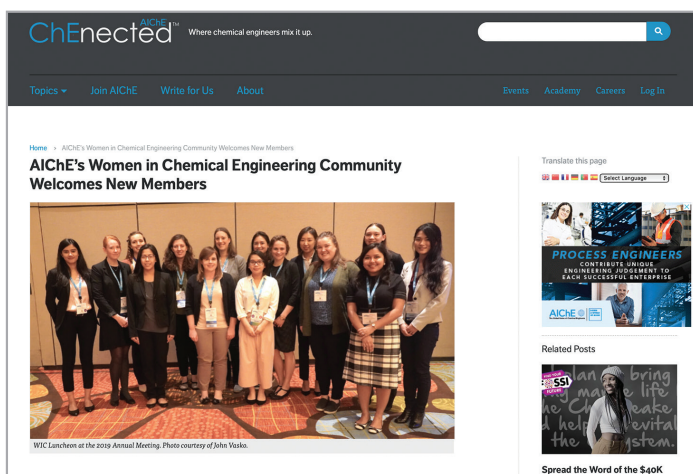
ChEnected AIChE™ Where chemical engineers mix it up.

Topics ▾ Join AIChE Write for Us About

Events Academy Careers Log In

Home » AIChE's Women in Chemical Engineering Community Welcomes New Members

AIChE's Women in Chemical Engineering Community Welcomes New Members

WIC Luncheon at the 2019 Annual Meeting. Photo courtesy of John Vasko.

Translate this page

Select Language

PROCESS ENGINEERS CONTRIBUTE UNIQUE ENGINEERING JUDGEMENT TO EACH SUCCESSFUL ENTERPRISE

AIChE

Related Posts

SSI

Spread the Word of the $40K